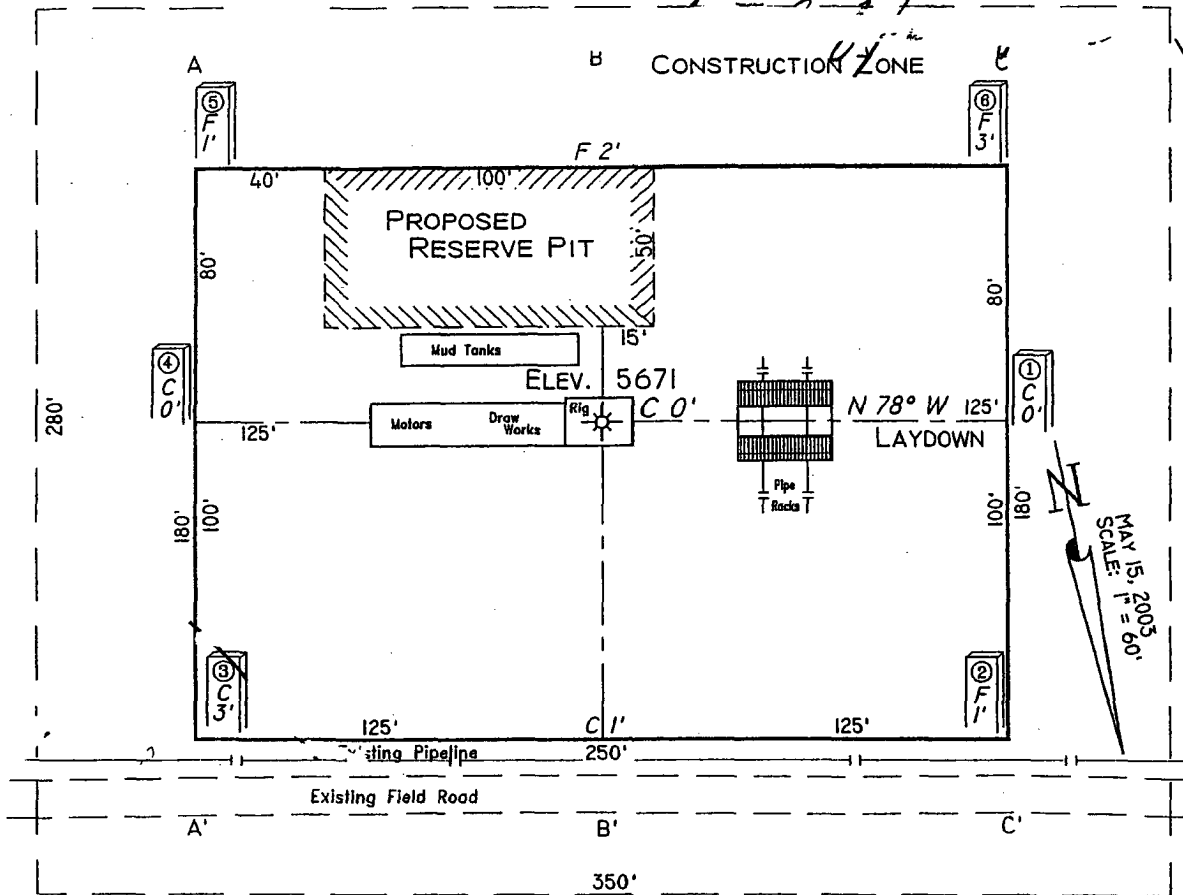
A

B

CONSTRUCTION ZONE

C

⑤ F 1'

⑥ F 3'

F 2'

40'

100'

PROPOSED RESERVE PIT

50'

80'

80'

15'

Mud Tanks

④ C 0'

ELEV. 5671

① C 0'

280'

125'

Motors

Draw Works

Rig

C 0'

N 78° W

125'

LAYDOWN

Pipe Racks

180'

100'

100'

180'

MAY 15, 2003
SCALE: 1" = 60'

③ C 3'

② F 1'

125'

C 1'

125'

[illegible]sting Pipeline

250'

Existing Field Road

A'

B'

C'

350'